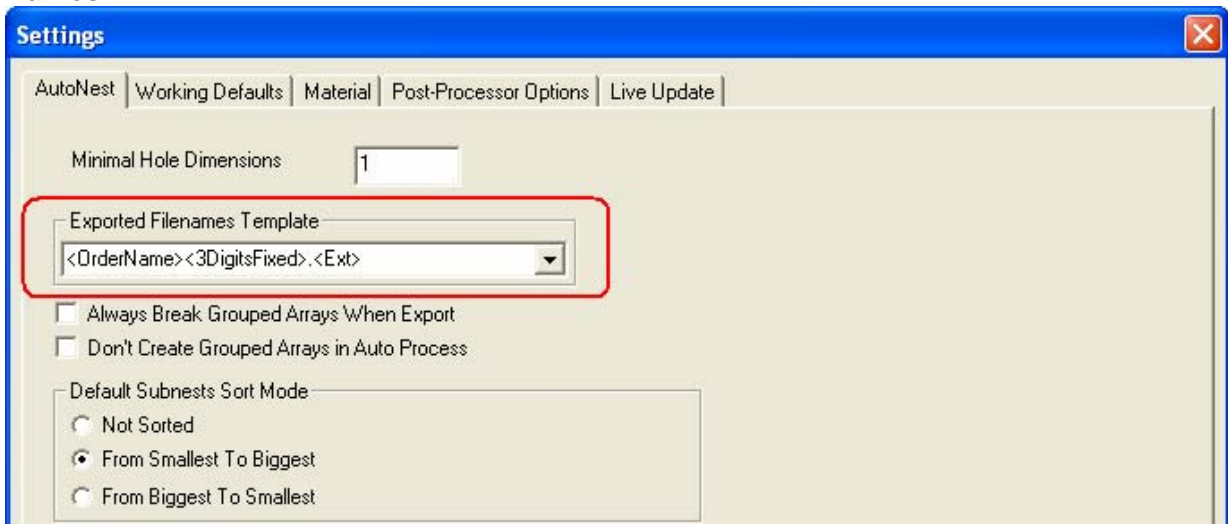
Settings

AutoNest | Working Defaults | Material | Post-Processor Options | Live Update

Minimal Hole Dimensions 1

Exported Filenames Template
<OrderName><3DigitsFixed>.<Ext>

Always Break Grouped Arrays When Export
Don't Create Grouped Arrays in Auto Process

Default Subnests Sort Mode
Not Sorted
From Smallest To Biggest
From Biggest To Smallest